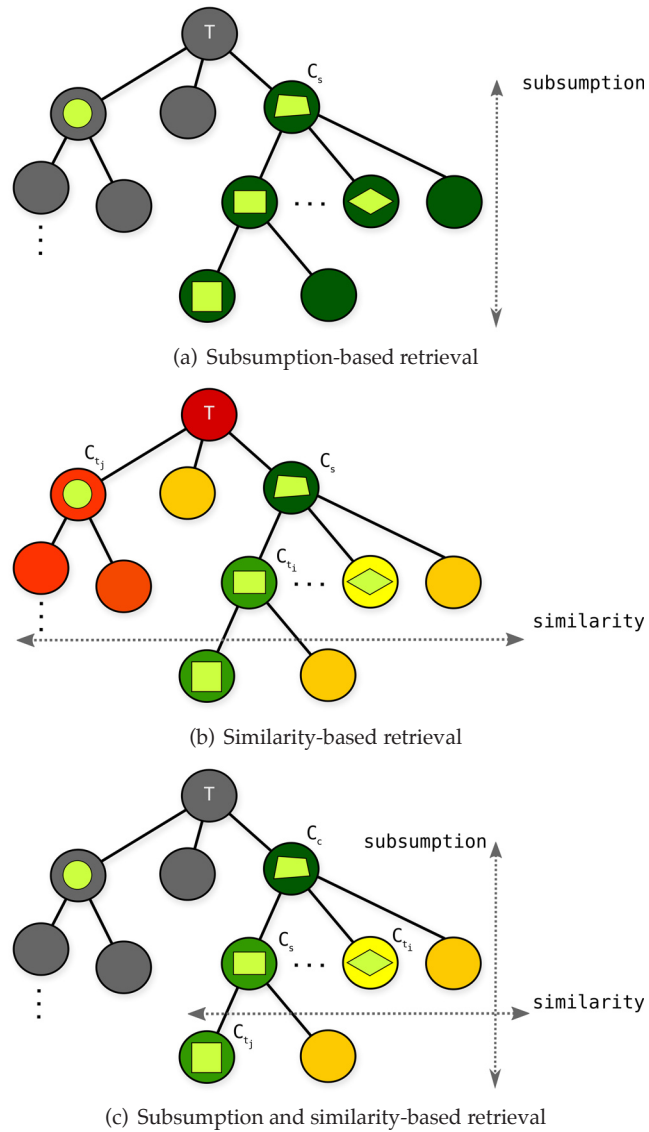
T

$C_s$

subsumption

...

(a) Subsumption-based retrieval

T

$C_{t_j}$

$C_s$

$C_{t_i}$

...

similarity

(b) Similarity-based retrieval

T

$C_c$

subsumption

$C_s$

$C_{t_i}$

...

similarity

$C_{t_j}$

(c) Subsumption and similarity-based retrieval